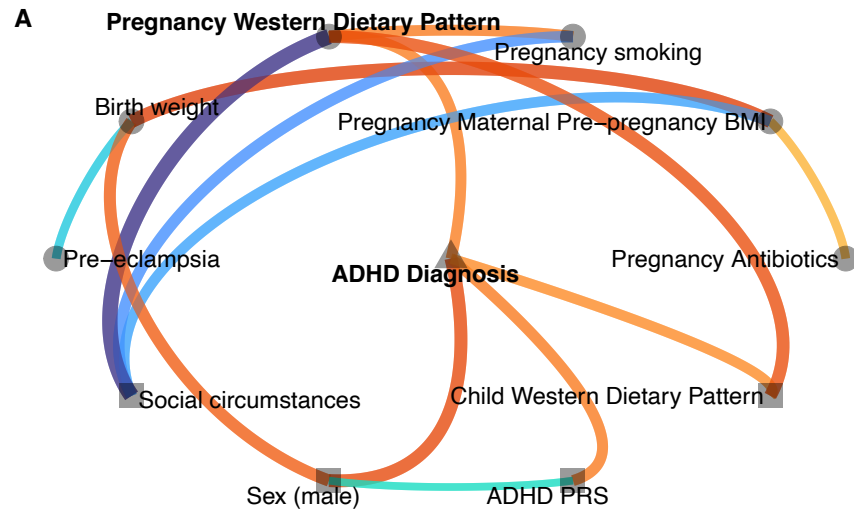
A

Pregnancy Western Dietary Pattern

Pregnancy smoking

Birth weight

Pregnancy Maternal Pre−pregnancy BMI

Pre−eclampsia

ADHD Diagnosis

Pregnancy Antibiotics

Social circumstances

Child Western Dietary Pattern

Sex (male)

ADHD PRS